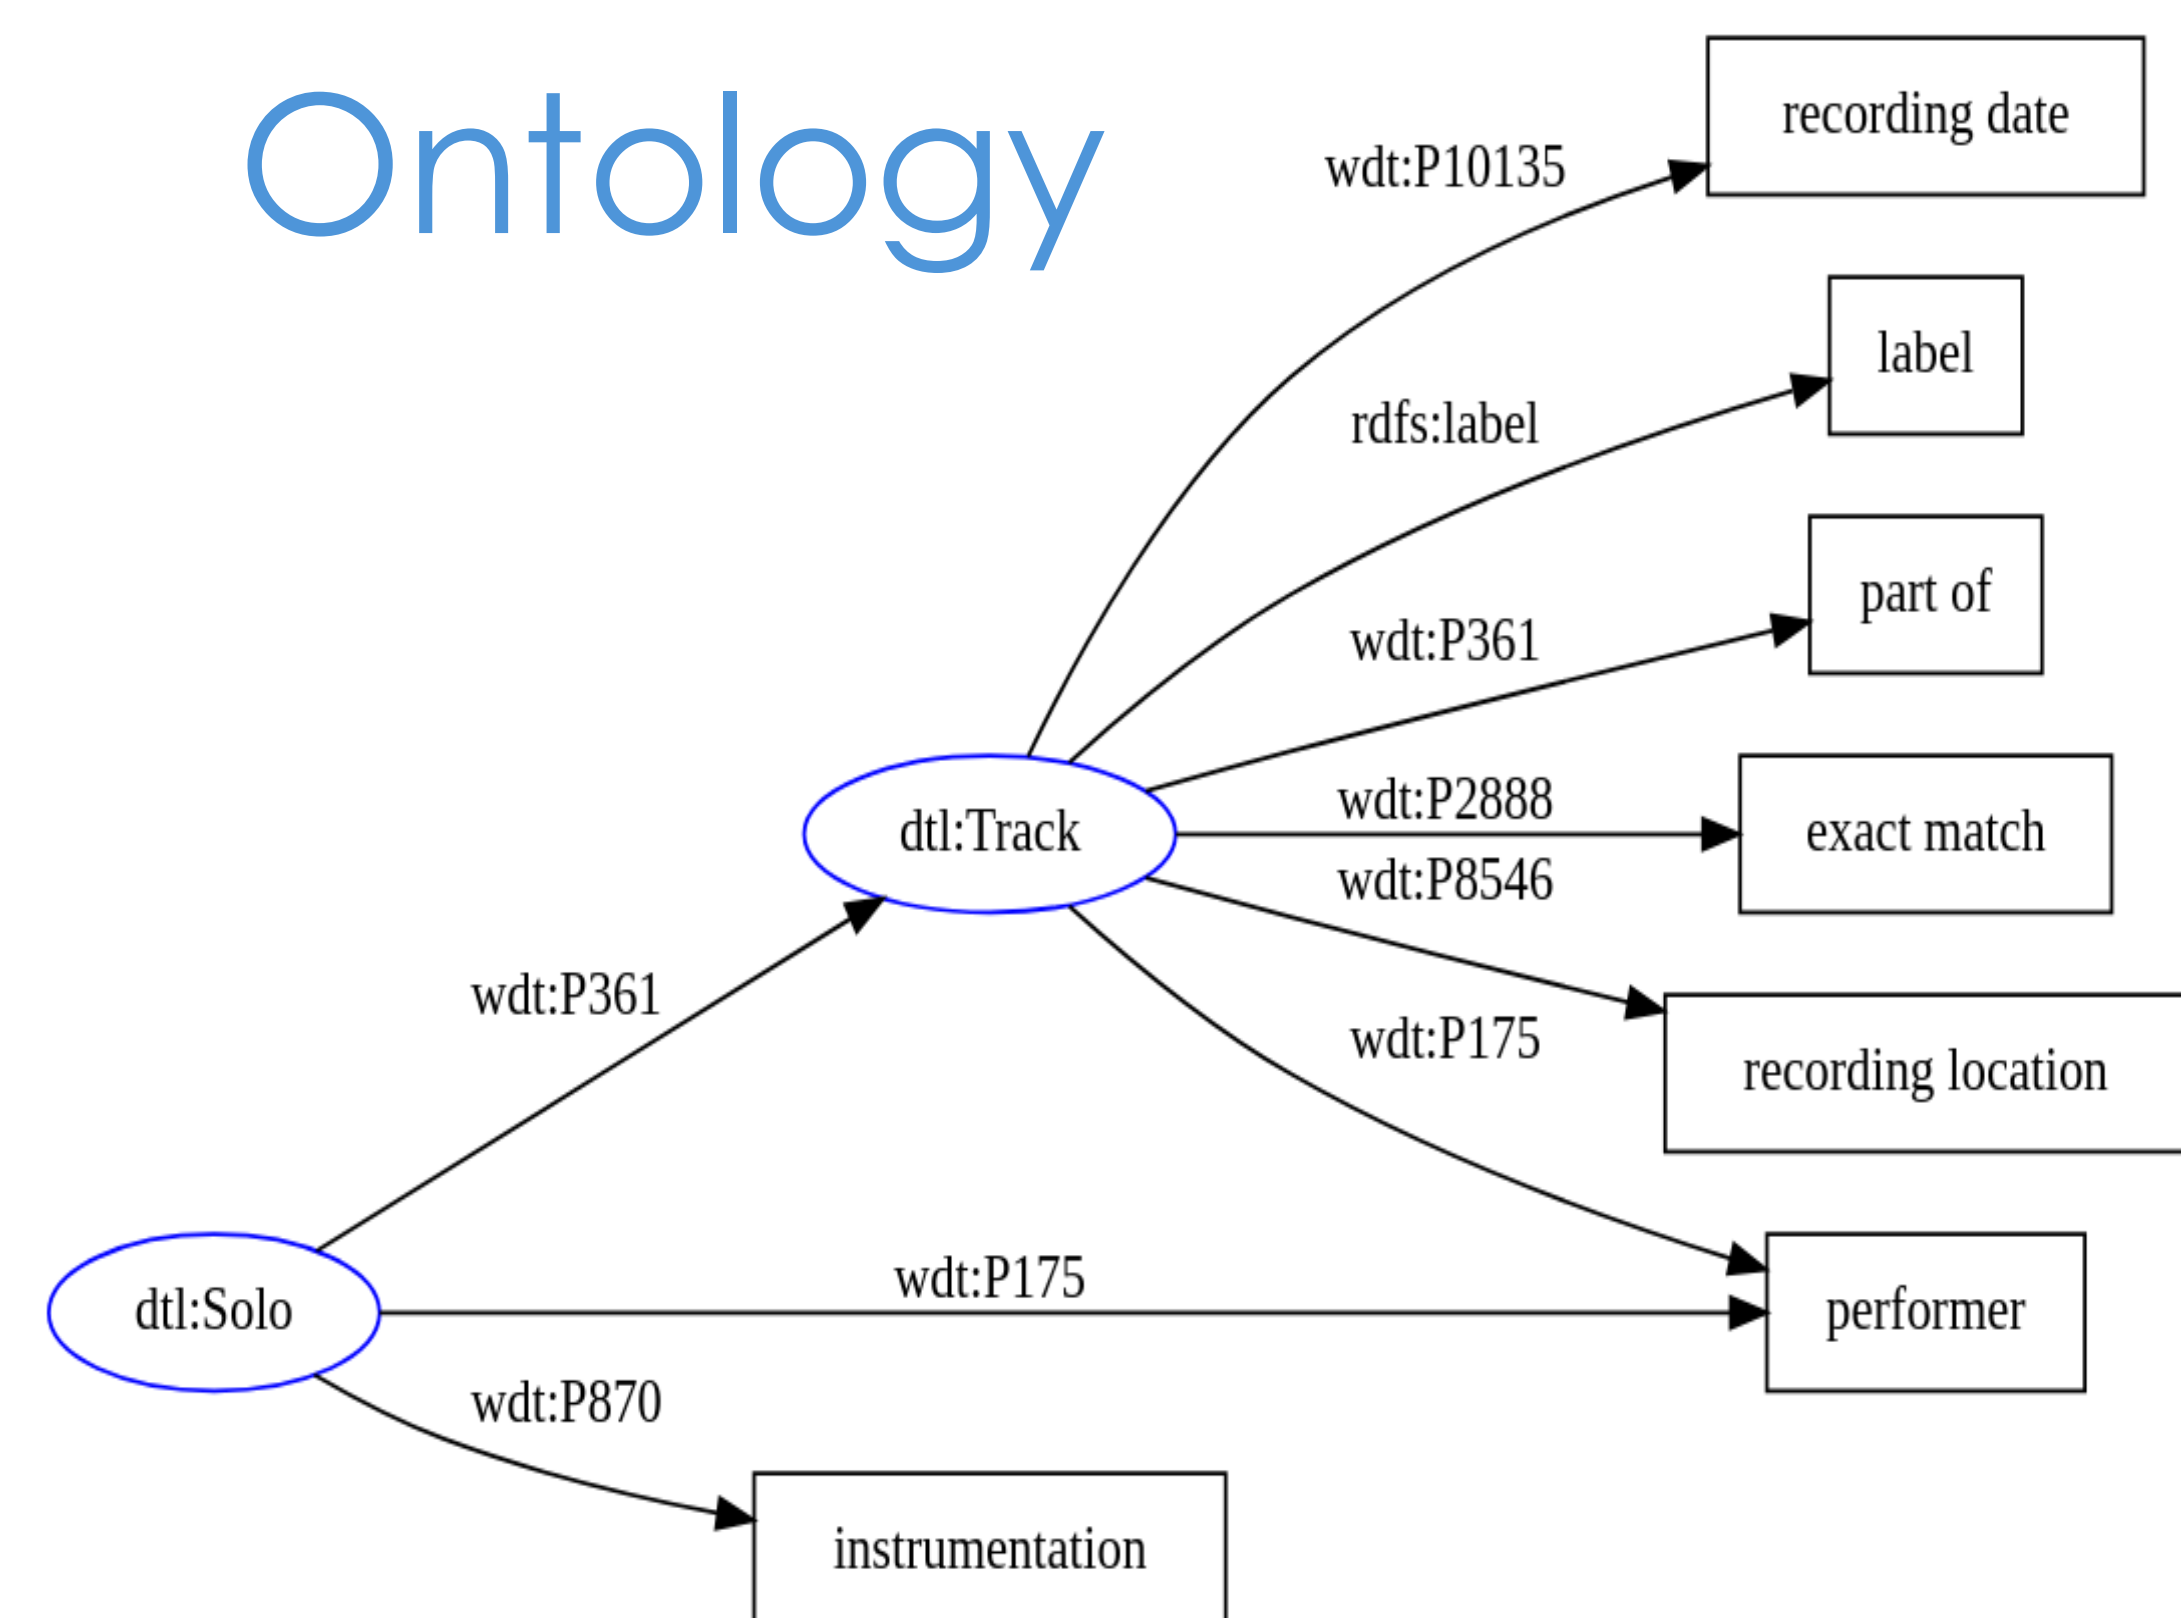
Ontology

recording date
wdt:P10135
label
rdfs:label
part of
wdt:P361
exact match
wdt:P2888
dtl:Track
wdt:P8546
recording location
wdt:P175
wdt:P361
performer
wdt:P175
dtl:Solo
wdt:P870
instrumentation